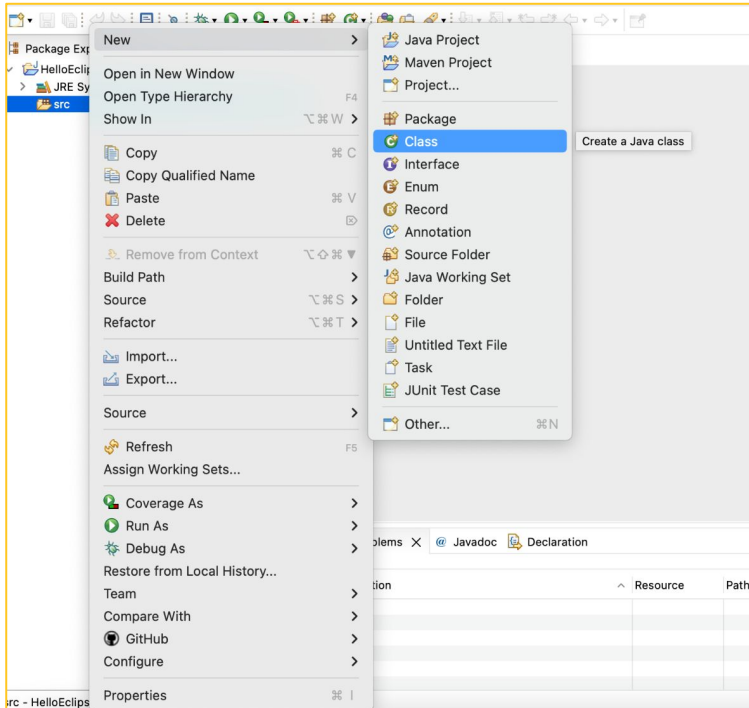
Package Exp
HelloEclip
JRE Sy
src

New
Open in New Window
Open Type Hierarchy F4
Show In ⌥⌘W
Copy ⌘C
Copy Qualified Name
Paste ⌘V
Delete
Remove from Context ⌥⇧⌘▼
Build Path
Source ⌥⌘S
Refactor ⌥⌘T
Import...
Export...
Source
Refresh F5
Assign Working Sets...
Coverage As
Run As
Debug As
Restore from Local History...
Team
Compare With
GitHub
Configure
Properties ⌘I

Java Project
Maven Project
Project...
Package
Class
Interface
Enum
Record
Annotation
Source Folder
Java Working Set
Folder
File
Untitled Text File
Task
JUnit Test Case
Other... ⌘N

Create a Java class

blems ✕ @ Javadoc Declaration
tion Resource Path

src - HelloEclips